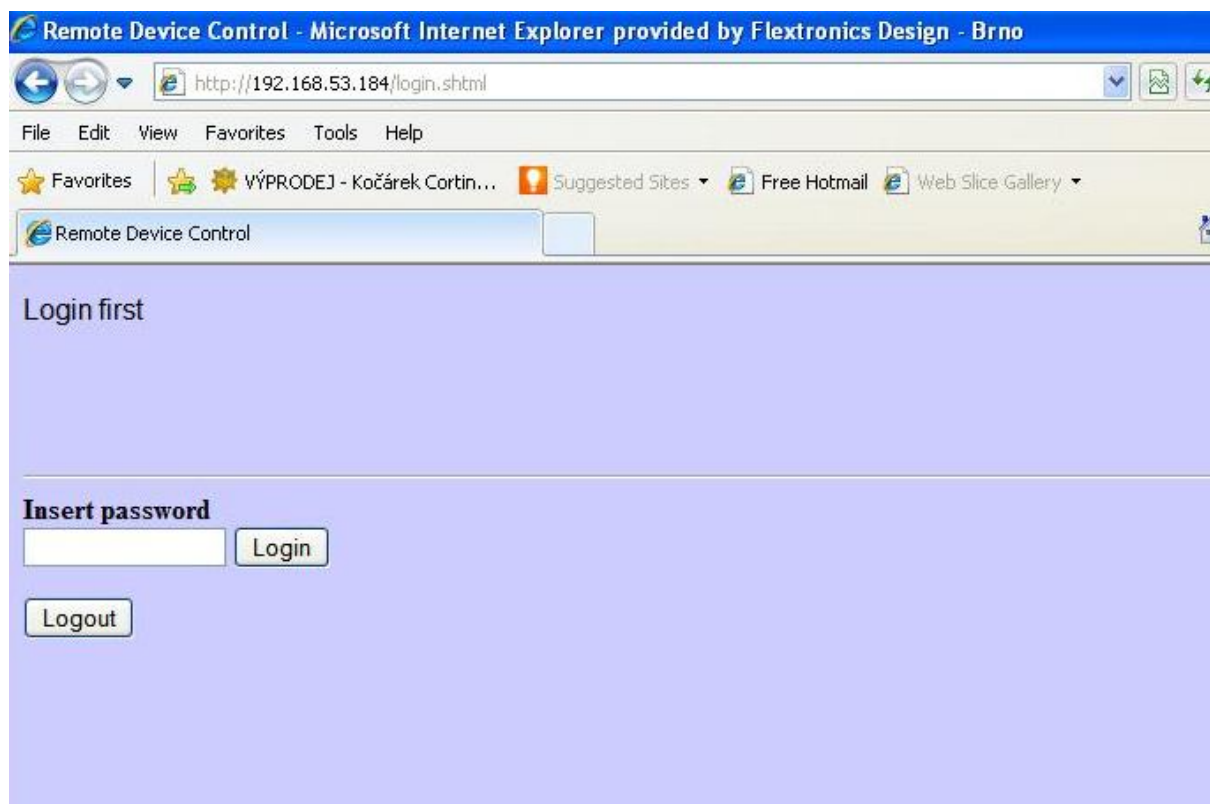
Remote Device Control - Microsoft Internet Explorer provided by Flextronics Design - Brno

http://192.168.53.184/login.shtml

File Edit View Favorites Tools Help

Favorites VÝPRODEJ - Kočárek Cortin... Suggested Sites Free Hotmail Web Slice Gallery

Remote Device Control

Login first

**Insert password**

Login

Logout